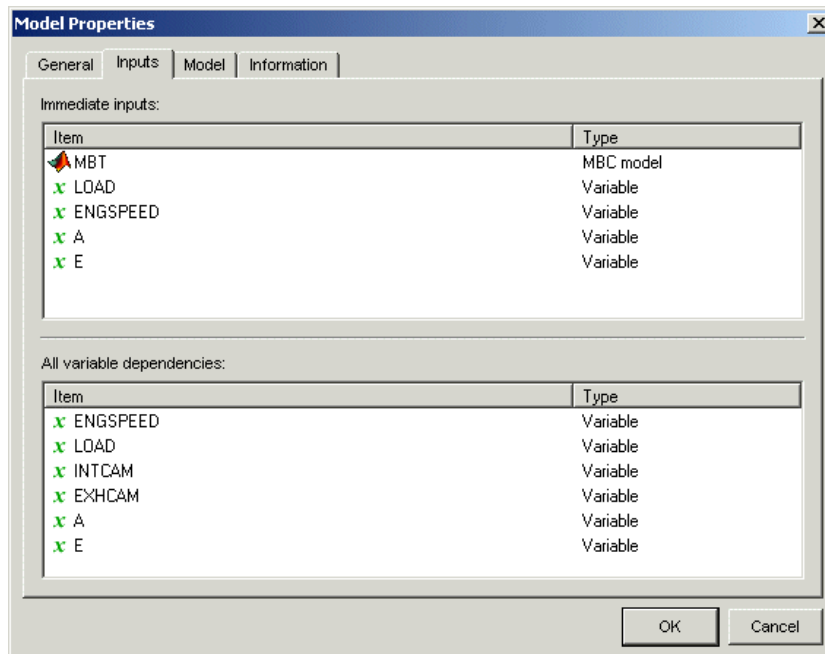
Model Properties

General | Inputs | Model | Information

Immediate inputs:

| Item | Type |
|---|---|
| MBT | MBC model |
| $x$ LOAD | Variable |
| $x$ ENGSPEED | Variable |
| $x$ A | Variable |
| $x$ E | Variable |

All variable dependencies:

| Item | Type |
|---|---|
| $x$ ENGSPEED | Variable |
| $x$ LOAD | Variable |
| $x$ INTCAM | Variable |
| $x$ EXHCAM | Variable |
| $x$ A | Variable |
| $x$ E | Variable |

OK Cancel